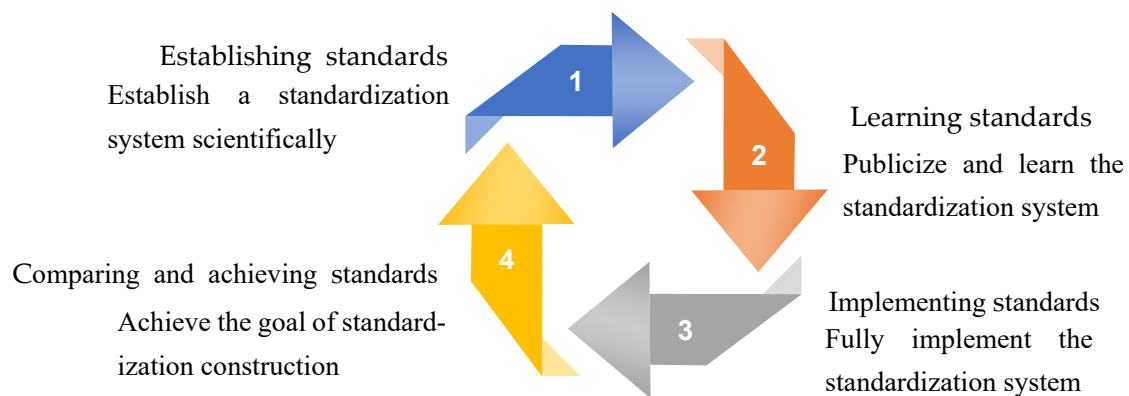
Establishing standards
Establish a standardization system scientifically

1

Learning standards
Publicize and learn the standardization system

2

Implementing standards
Fully implement the standardization system

3

Comparing and achieving standards
Achieve the goal of standardization construction

4